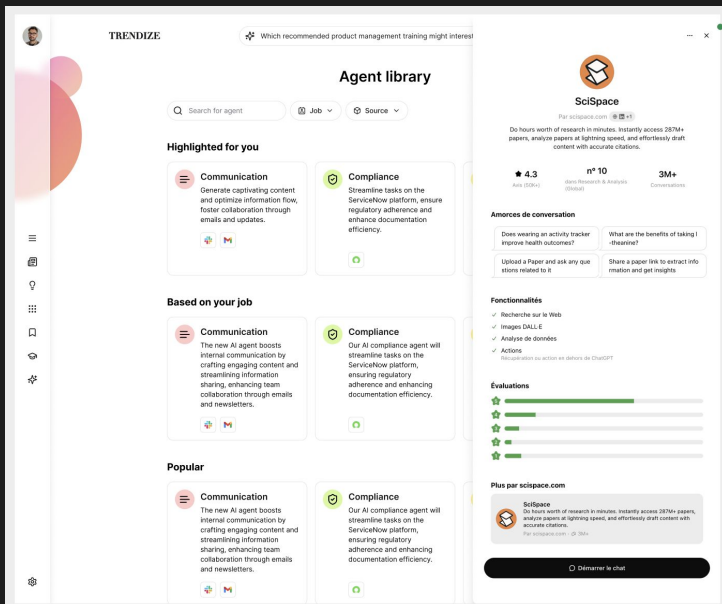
TRENDIZE

Which recommended product management training might interest

Agent library

Search for agent

Job

Source

Highlighted for you

Communication
Generate captivating content and optimize information flow, foster collaboration through emails and updates.

Compliance
Streamline tasks on the ServiceNow platform, ensure regulatory adherence and enhance documentation efficiency.

Based on your job

Communication
The new AI agent boosts internal communication by crafting engaging content and streamlining information sharing, enhancing team collaboration through emails and newsletters.

Compliance
Our AI compliance agent will streamline tasks on the ServiceNow platform, ensuring regulatory adherence and enhancing documentation efficiency.

Popular

Communication
The new AI agent boosts internal communication by crafting engaging content and streamlining information sharing, enhancing team collaboration through emails and newsletters.

Compliance
Our AI compliance agent will streamline tasks on the ServiceNow platform, ensuring regulatory adherence and enhancing documentation efficiency.

...

SciSpace

Par scispace.com +1

Do hours worth of research in minutes. Instantly access 287M+ papers, analyze papers at lightning speed, and effortlessly draft content with accurate citations.

4.3
Avis (50K+)

nº 10
dans Research & Analysis (Global)

3M+
Conversations

Amorces de conversation

Does wearing an activity tracker improve health outcomes?

What are the benefits of taking l -theanine?

Upload a Paper and ask any questions related to it

Share a paper link to extract information and get insights

Fonctionnalités

Recherche sur le Web

Images DALL·E

Analyse de données

Actions
Récupération ou action en dehors de ChatGPT

Évaluations

Plus par scispace.com

SciSpace
Do hours worth of research in minutes. Instantly access 287M+ papers, analyze papers at lightning speed, and effortlessly draft content with accurate citations.
Par scispace.com · 3M+

Démarrer le chat